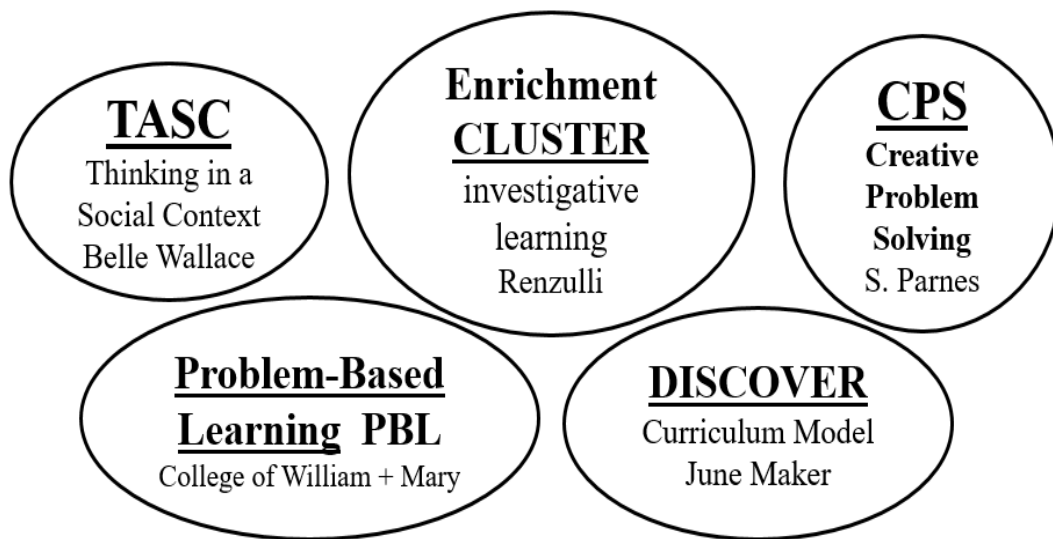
TASC
Thinking in a Social Context
Belle Wallace

Enrichment CLUSTER
investigative learning
Renzulli

CPS
Creative Problem Solving
S. Parnes

Problem-Based Learning PBL
College of William + Mary

DISCOVER
Curriculum Model
June Maker